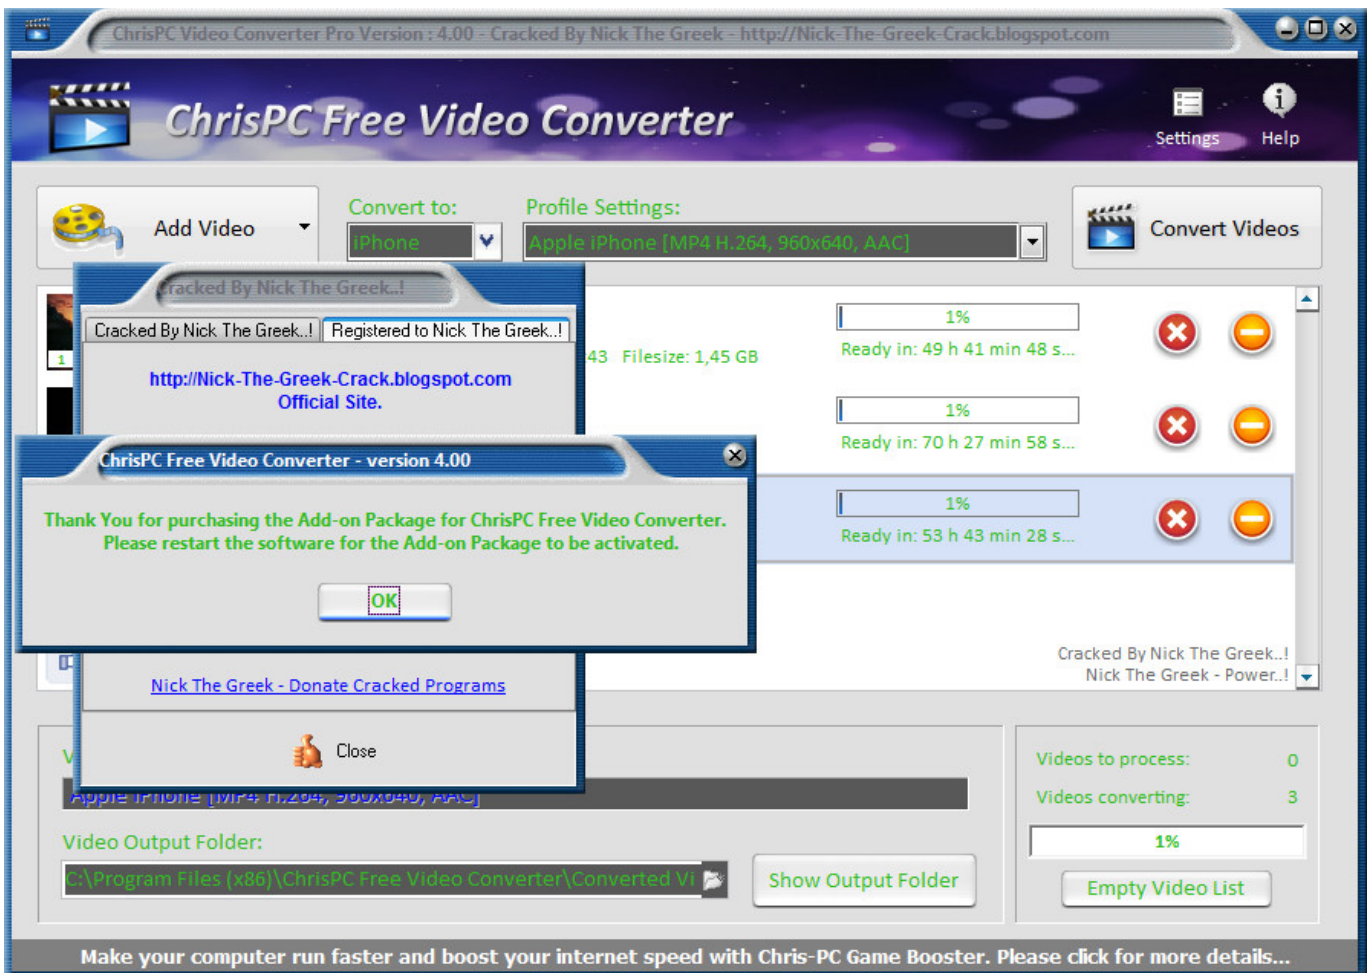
ChrisPC Video Converter Pro Version : 4.00 - Cracked By Nick The Greek - http://Nick-The-Greek-Crack.blogspot.com

ChrisPC Free Video Converter

Settings

Help

Add Video

Convert to:

iPhone

Profile Settings:

Apple iPhone [MP4 H.264, 960x640, AAC]

Convert Videos

Cracked By Nick The Greek..!

Cracked By Nick The Greek..!

Registered to Nick The Greek..!

http://Nick-The-Greek-Crack.blogspot.com
Official Site.

43 Filesize: 1,45 GB

1%

Ready in: 49 h 41 min 48 s...

1%

Ready in: 70 h 27 min 58 s...

1%

Ready in: 53 h 43 min 28 s...

ChrisPC Free Video Converter - version 4.00

Thank You for purchasing the Add-on Package for ChrisPC Free Video Converter.
Please restart the software for the Add-on Package to be activated.

OK

Nick The Greek - Donate Cracked Programs

Close

Cracked By Nick The Greek..!
Nick The Greek - Power..!

Apple iPhone [MP4 H.264, 960x640, AAC]

Video Output Folder:

C:\Program Files (x86)\ChrisPC Free Video Converter\Converted Vi

Show Output Folder

Videos to process: 0

Videos converting: 3

1%

Empty Video List

Make your computer run faster and boost your internet speed with Chris-PC Game Booster. Please click for more details...